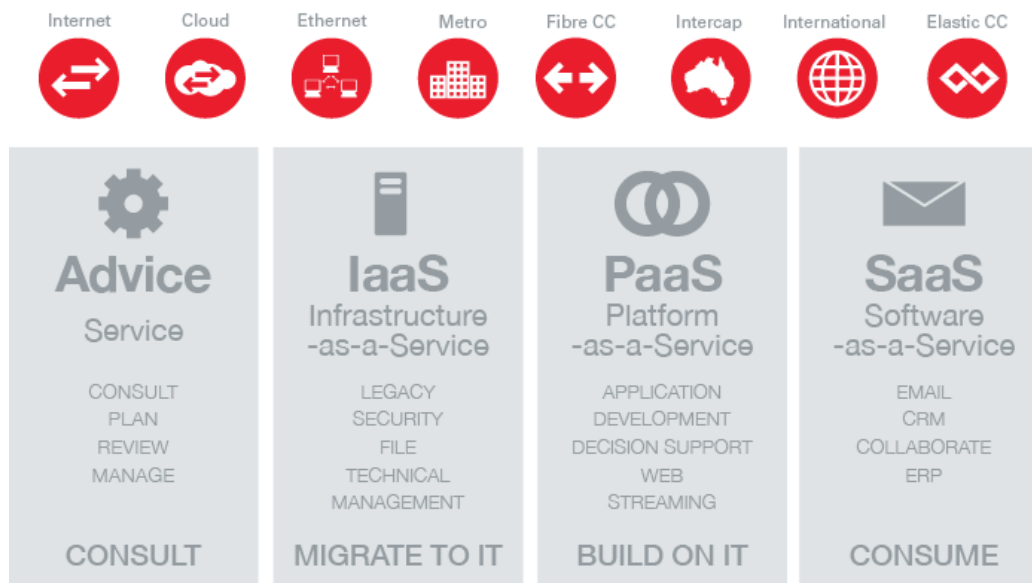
Internet Cloud Ethernet Metro Fibre CC Intercap International Elastic CC

Advice
Service
CONSULT
PLAN
REVIEW
MANAGE
CONSULT

IaaS
Infrastructure -as-a-Service
LEGACY
SECURITY
FILE
TECHNICAL
MANAGEMENT
MIGRATE TO IT

PaaS
Platform -as-a-Service
APPLICATION
DEVELOPMENT
DECISION SUPPORT
WEB
STREAMING
BUILD ON IT

SaaS
Software -as-a-Service
EMAIL
CRM
COLLABORATE
ERP
CONSUME